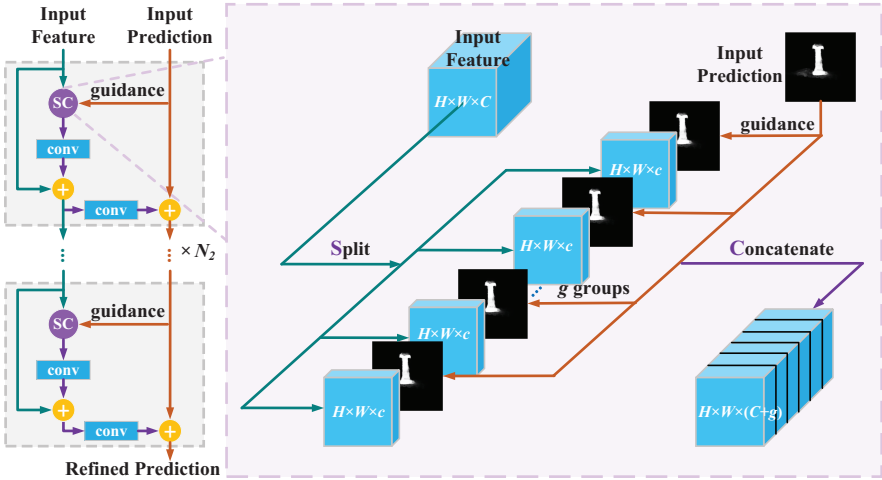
Input Feature

Input Prediction

SC

guidance

conv

+

conv

+

⋮

⋮ $\times N_2$

SC

guidance

conv

+

conv

+

Refined Prediction

Input Feature

$H\times W\times C$

Input Prediction

guidance

$H\times W\times c$

Split

$H\times W\times c$

Concatenate

$g$ groups

$H\times W\times c$

$H\times W\times c$

$H\times W\times (C+g)$